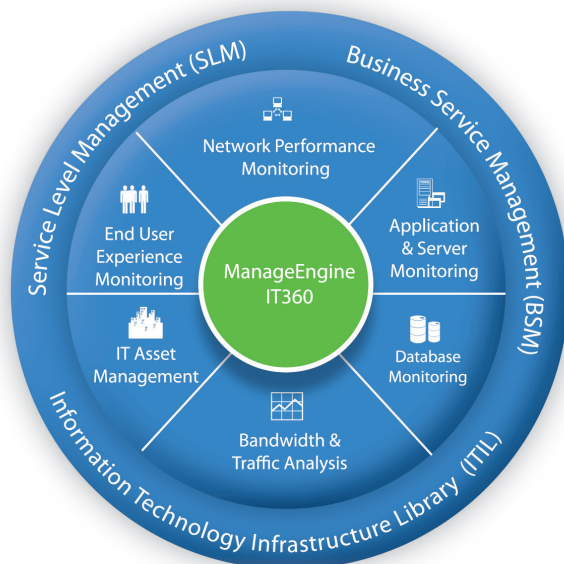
Service Level Management (SLM)

Business Service Management (BSM)

Network Performance Monitoring

End User Experience Monitoring

Application & Server Monitoring

ManageEngine IT360

IT Asset Management

Database Monitoring

Bandwidth & Traffic Analysis

Information Technology Infrastructure Library (ITIL)